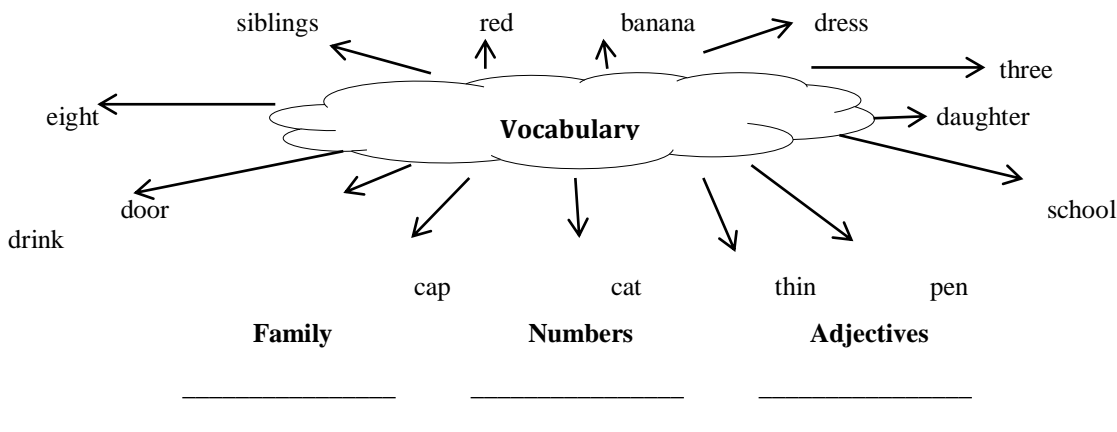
siblings red banana dress

three

eight

Vocabulary

daughter

door

school

drink

cap cat thin pen

**Family** **Numbers** **Adjectives**

\_\_\_\_\_\_\_\_\_\_\_\_\_\_\_\_ \_\_\_\_\_\_\_\_\_\_\_\_\_\_\_\_ \_\_\_\_\_\_\_\_\_\_\_\_\_\_\_\_